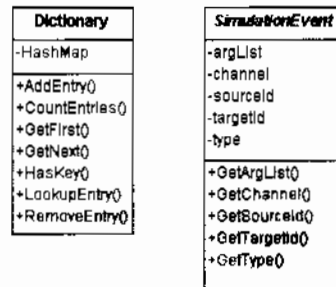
Dictionary

-HashMap

+AddEntry()
+CountEntries()
+GetFirst()
+GetNext()
+HasKey()
+LookupEntry()
+RemoveEntry()

SimulationEvent

-argList
-channel
-sourceId
-targetId
-type

+GetArgList()
+GetChannel()
+GetSourceId()
+GetTargetId()
+GetType()